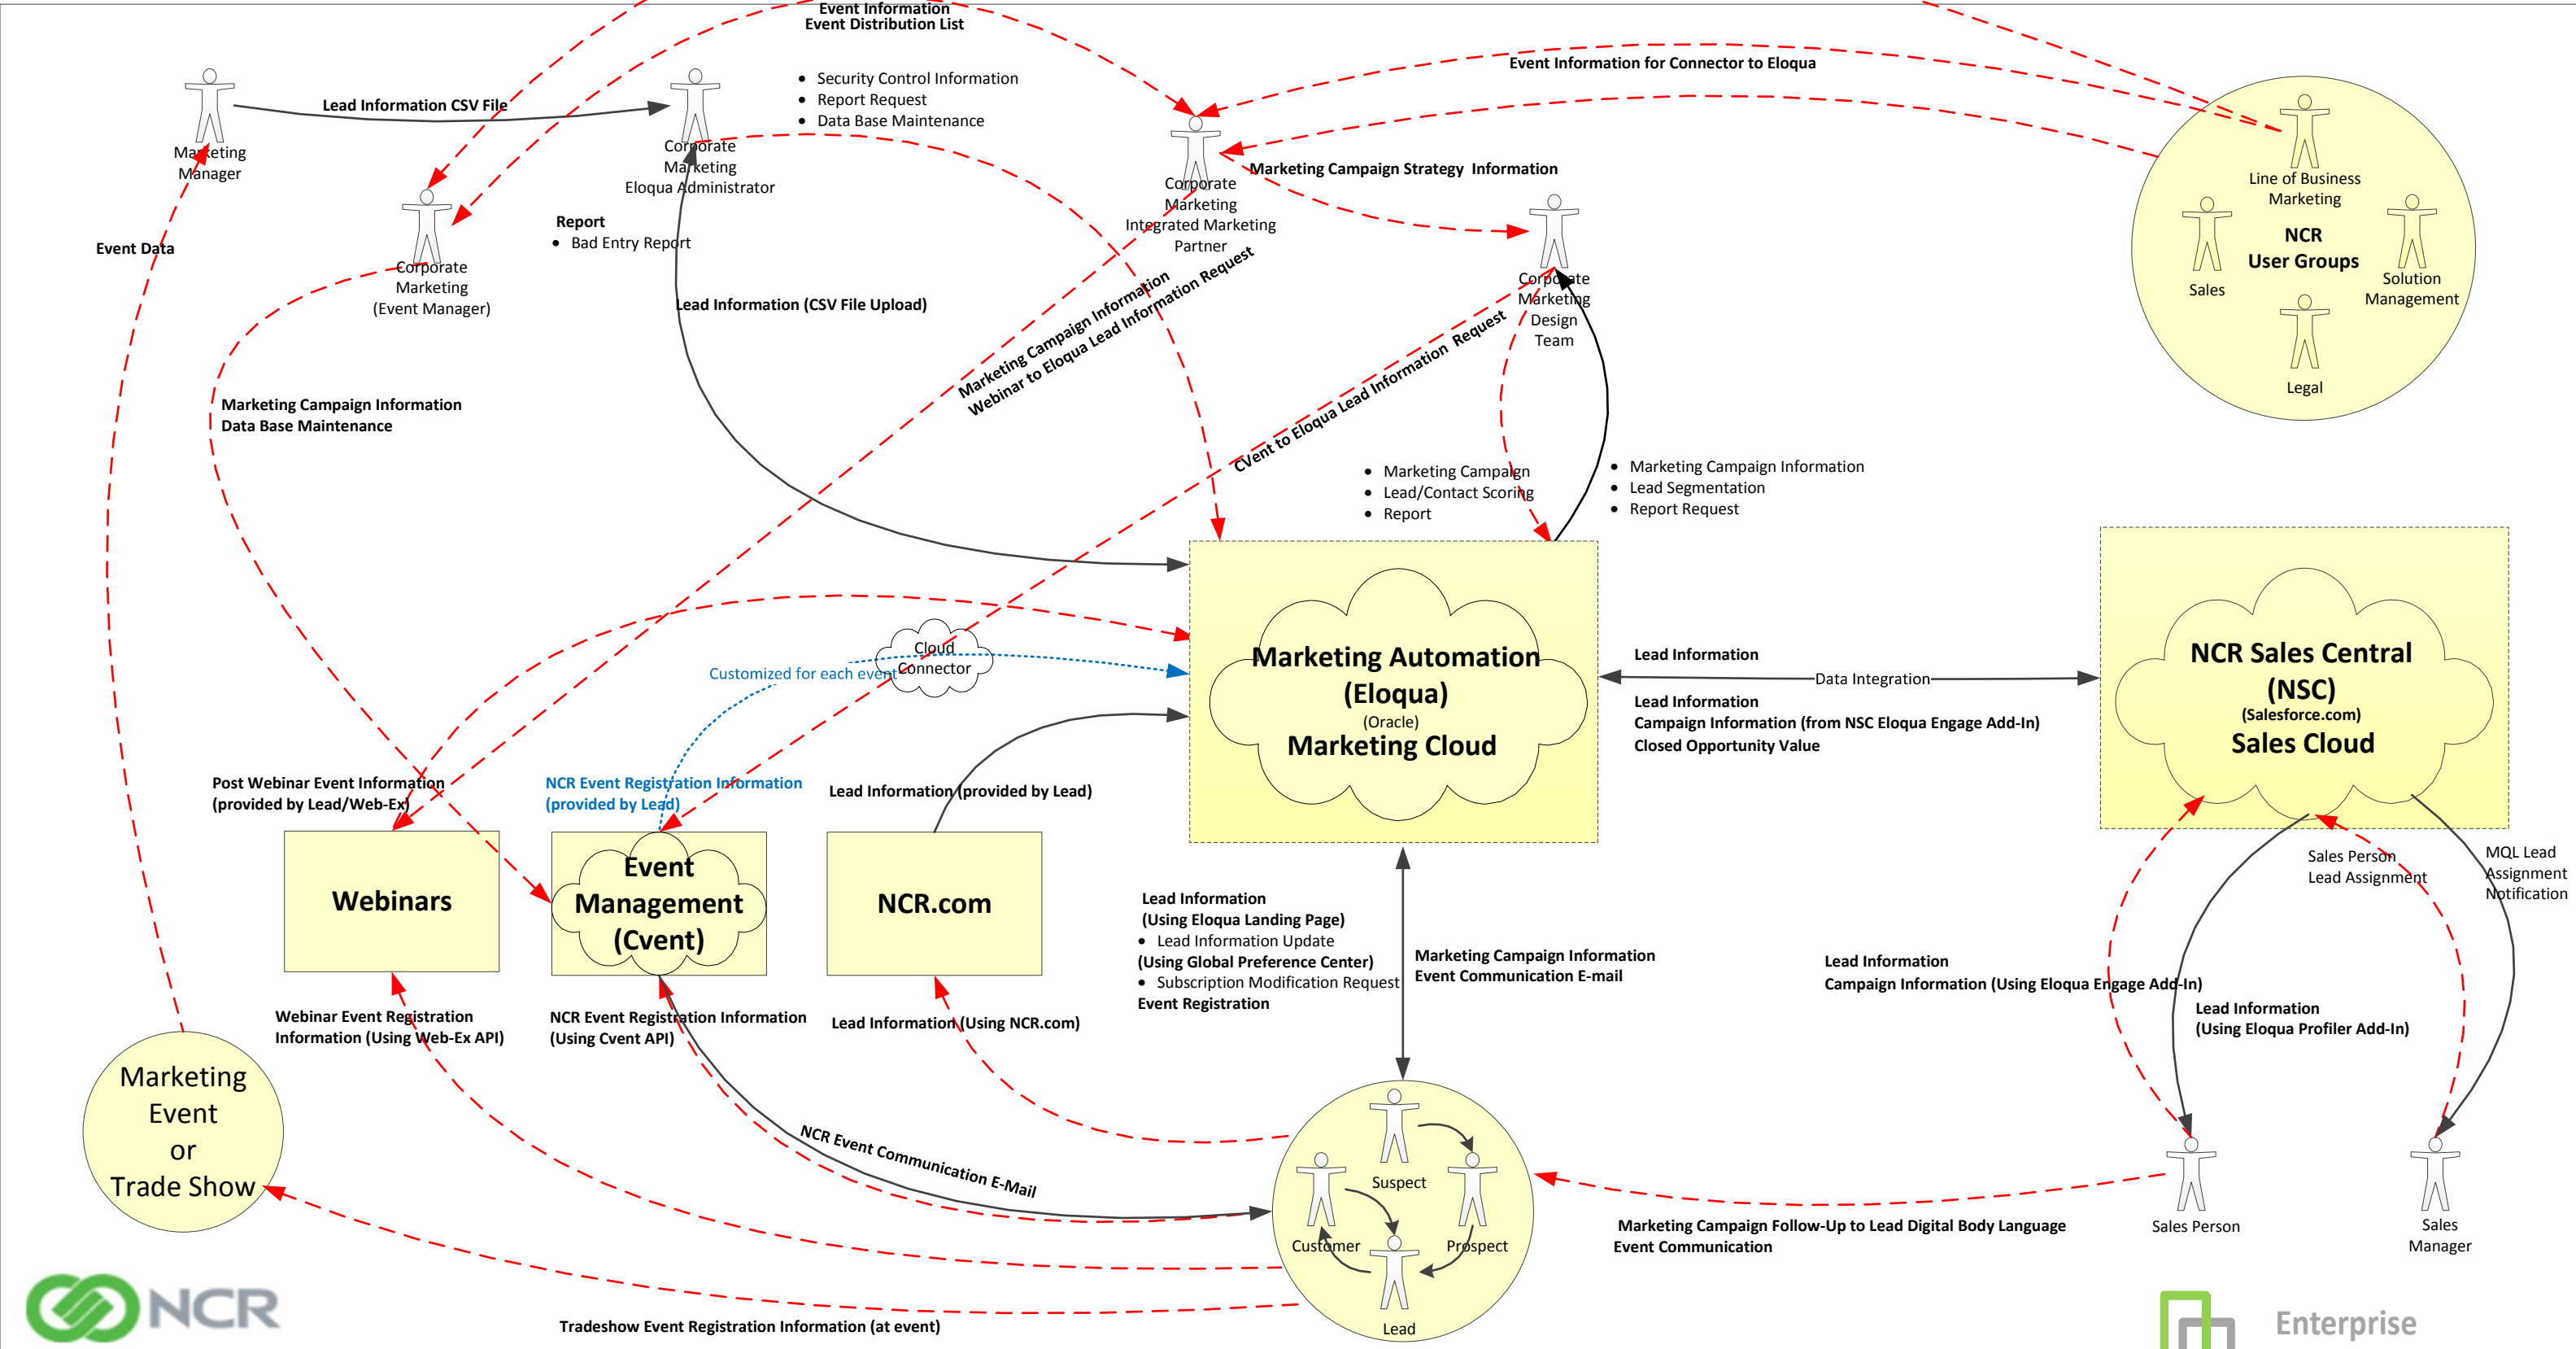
Event Information
Event Distribution List

Event Information for Connector to Eloqua

Marketing Manager

Lead Information CSV File

Corporate Marketing Eloqua Administrator

• Security Control Information
• Report Request
• Data Base Maintenance

Corporate Marketing Integrated Marketing Partner

Marketing Campaign Strategy Information

Line of Business Marketing

Sales

NCR User Groups

Solution Management

Legal

Event Data

Corporate Marketing (Event Manager)

Report
• Bad Entry Report

Corporate Marketing Design Team

Lead Information (CSV File Upload)

Marketing Campaign Information
Webinar to Eloqua Lead Information Request

CVent to Eloqua Lead Information Request

Marketing Campaign Information
Data Base Maintenance

• Marketing Campaign
• Lead/Contact Scoring
• Report

• Marketing Campaign Information
• Lead Segmentation
• Report Request

Cloud Connector

Customized for each event

Marketing Automation (Eloqua) (Oracle) Marketing Cloud

Lead Information

Data Integration

Lead Information
Campaign Information (from NSC Eloqua Engage Add-In)
Closed Opportunity Value

NCR Sales Central (NSC) (Salesforce.com) Sales Cloud

Post Webinar Event Information (provided by Lead/Web-Ex)

NCR Event Registration Information (provided by Lead)

Lead Information (provided by Lead)

Webinars

Event Management (Cvent)

NCR.com

Lead Information (Using Eloqua Landing Page)
• Lead Information Update
(Using Global Preference Center)
• Subscription Modification Request
Event Registration

Marketing Campaign Information
Event Communication E-mail

Sales Person Lead Assignment

MQL Lead Assignment Notification

Lead Information
Campaign Information (Using Eloqua Engage Add-In)

Lead Information
(Using Eloqua Profiler Add-In)

Webinar Event Registration Information (Using Web-Ex API)

NCR Event Registration Information (Using Cvent API)

Lead Information (Using NCR.com)

Marketing Event or Trade Show

NCR Event Communication E-Mail

Suspect

Customer

Prospect

Lead

Sales Person

Sales Manager

Marketing Campaign Follow-Up to Lead Digital Body Language
Event Communication

Tradeshow Event Registration Information (at event)

NCR

Enterprise